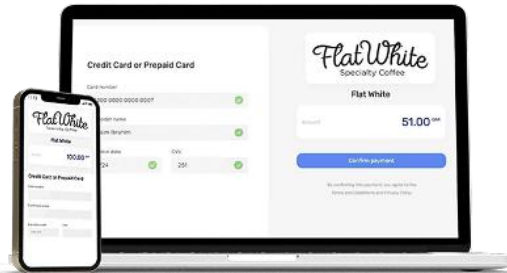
Credit Card or Prepaid Card

Card Number

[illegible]000 0000 0000 0007

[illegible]holder name

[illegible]sim Ibrahim

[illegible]ation date

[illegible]24

CVV

251

Flat White
Specialty Coffee

Flat White

Amount

51.00 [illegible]

Confirm payment

By confirming this payment you agree to the Terms and Conditions and Privacy Policy

Flat White
Specialty Coffee

Flat White

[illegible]

100.00 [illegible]

Credit Card or Prepaid Card

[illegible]

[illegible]

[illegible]

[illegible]